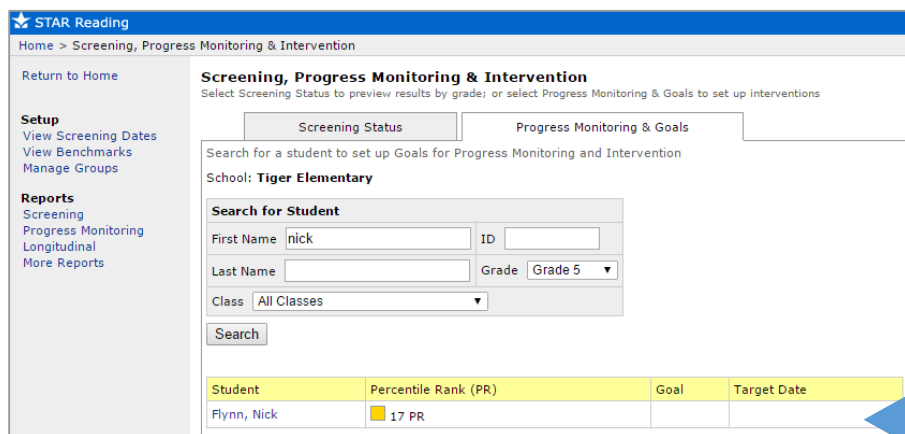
STAR Reading

Home > Screening, Progress Monitoring & Intervention

Return to Home

Setup
View Screening Dates
View Benchmarks
Manage Groups

Reports
Screening
Progress Monitoring
Longitudinal
More Reports

Screening, Progress Monitoring & Intervention
Select Screening Status to preview results by grade; or select Progress Monitoring & Goals to set up interventions

Screening Status
Progress Monitoring & Goals

Search for a student to set up Goals for Progress Monitoring and Intervention

School: Tiger Elementary

Search for Student

First Name nick
ID
Last Name
Grade Grade 5
Class All Classes

Search

| Student | Percentile Rank (PR) | Goal | Target Date |
|---|---|---|---|
| Flynn, Nick | 17 PR | | |